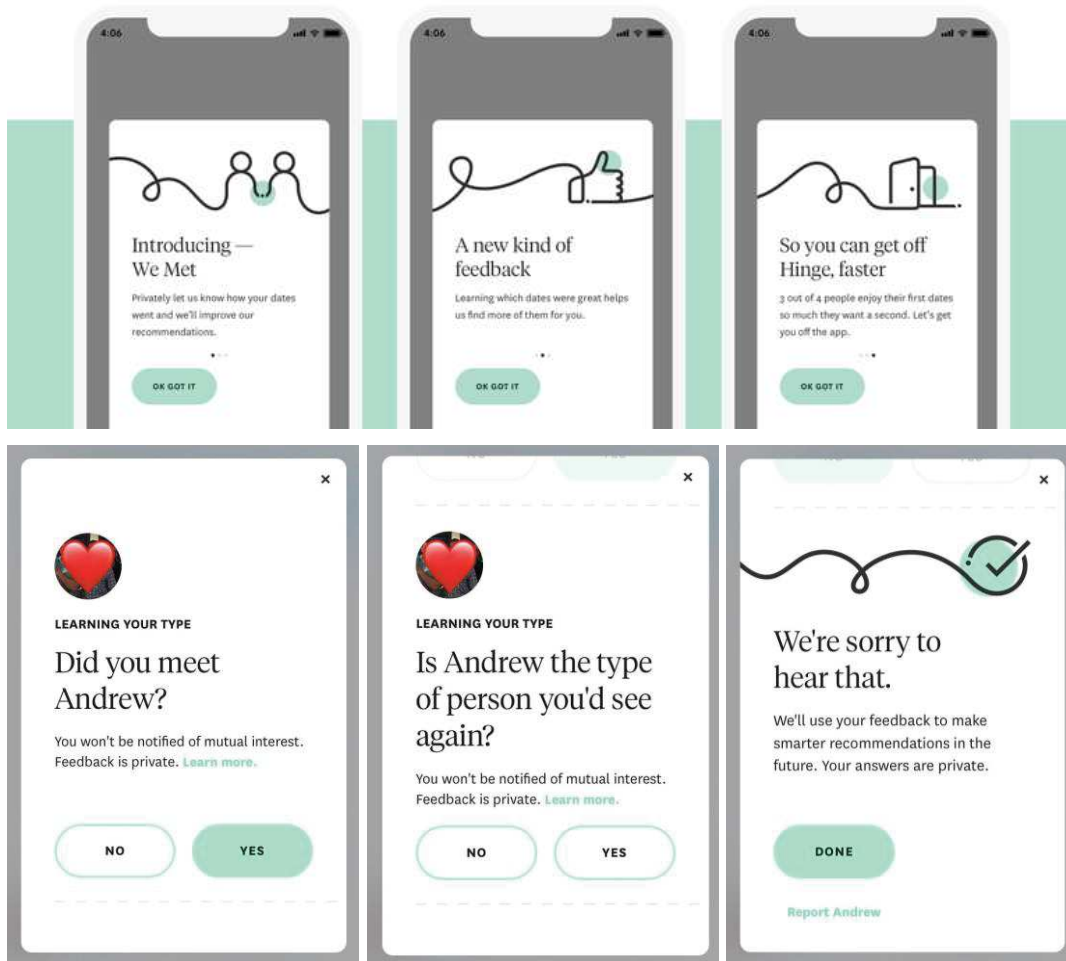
4:06

Introducing — We Met

Privately let us know how your dates went and we'll improve our recommendations.

OK GOT IT

4:06

A new kind of feedback

Learning which dates were great helps us find more of them for you.

OK GOT IT

4:06

So you can get off Hinge, faster

3 out of 4 people enjoy their first dates so much they want a second. Let's get you off the app.

OK GOT IT

×

LEARNING YOUR TYPE

Did you meet Andrew?

You won't be notified of mutual interest. Feedback is private. Learn more.

NO

YES

×

LEARNING YOUR TYPE

Is Andrew the type of person you'd see again?

You won't be notified of mutual interest. Feedback is private. Learn more.

NO

YES

×

We're sorry to hear that.

We'll use your feedback to make smarter recommendations in the future. Your answers are private.

DONE

Report Andrew